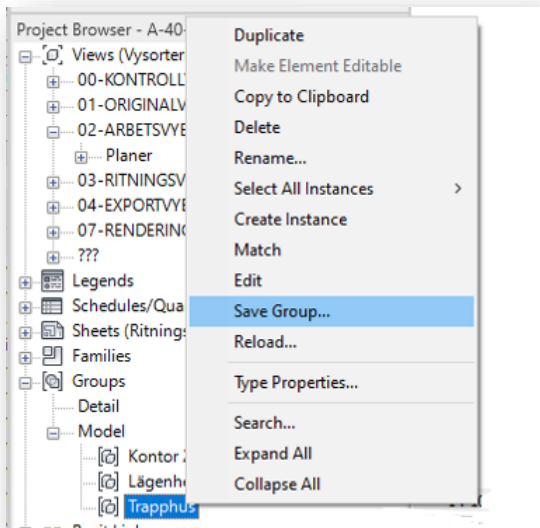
Project Browser - A-40-
Views (Vysorter
00-KONTROLL
01-ORIGINALV
02-ARBETSVYE
Planer
03-RITNINGSV
04-EXPORTVYE
07-RENDERINC
???
Legends
Schedules/Qua
Sheets (Ritnings
Families
Groups
Detail
Model
Kontor 2
Lägenhe
Trapphus

Duplicate
Make Element Editable
Copy to Clipboard
Delete
Rename...
Select All Instances
Create Instance
Match
Edit
Save Group...
Reload...
Type Properties...
Search...
Expand All
Collapse All